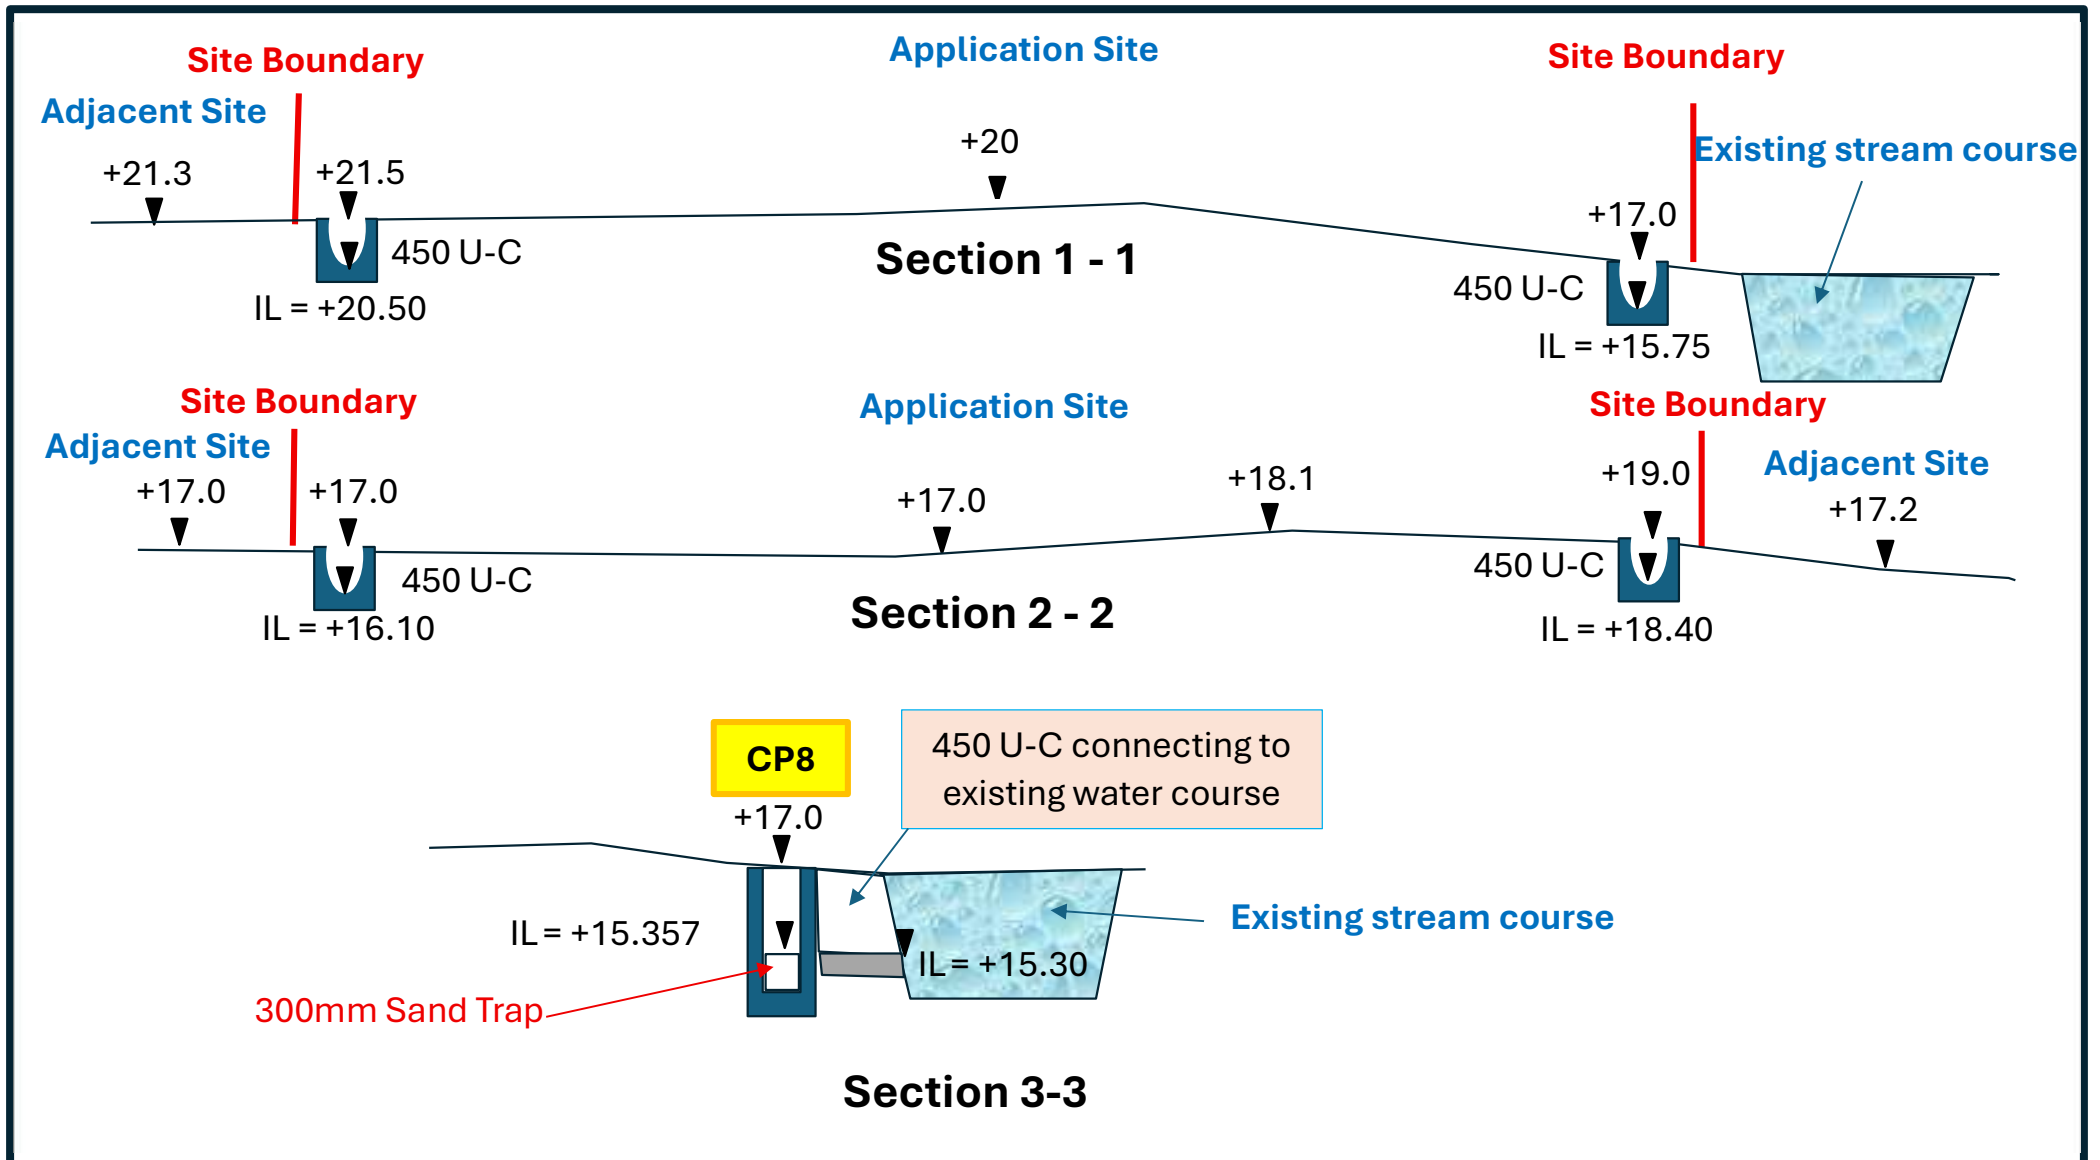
Site Boundary
Application Site
Site Boundary
Adjacent Site
+21.3
+21.5
+20
Existing stream course
+17.0
450 U-C
Section 1 - 1
450 U-C
IL = +20.50
IL = +15.75

Site Boundary
Application Site
Site Boundary
Adjacent Site
Adjacent Site
+17.0
+17.0
+17.0
+18.1
+19.0
+17.2
450 U-C
450 U-C
Section 2 - 2
IL = +16.10
IL = +18.40

CP8
450 U-C connecting to existing water course
+17.0
IL = +15.357
Existing stream course
IL = +15.30
300mm Sand Trap
Section 3-3